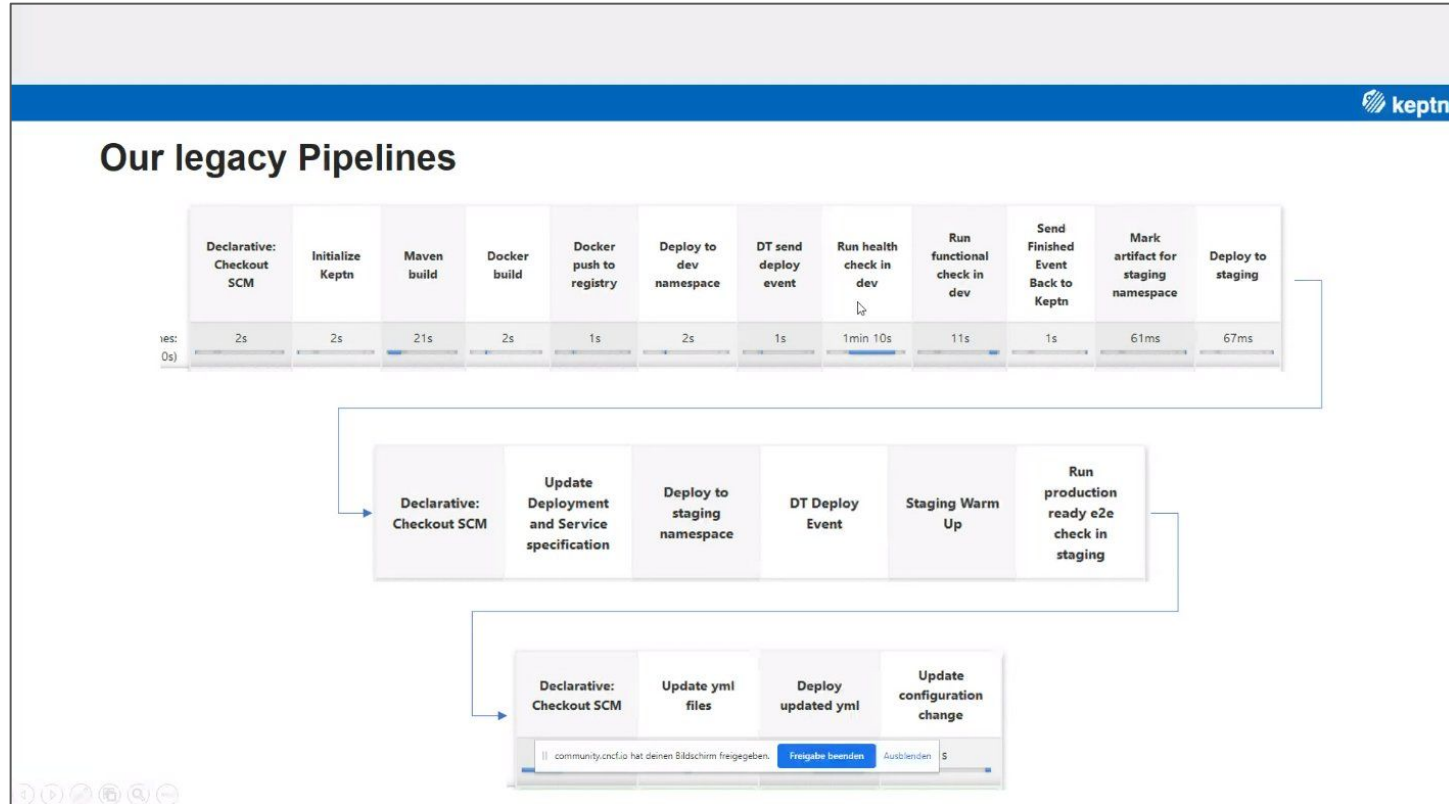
keptn

Our legacy Pipelines

| Declarative: Checkout SCM | Initialize Keptn | Maven build | Docker build | Docker push to registry | Deploy to dev namespace | DT send deploy event | Run health check in dev | Run functional check in dev | Send Finished Event Back to Keptn | Mark artifact for staging namespace | Deploy to staging |
|---|---|---|---|---|---|---|---|---|---|---|---|
| 2s | 2s | 21s | 2s | 1s | 2s | 1s | 1min 10s | 11s | 1s | 61ms | 67ms |

nes:
0s)

| Declarative: Checkout SCM | Update Deployment and Service specification | Deploy to staging namespace | DT Deploy Event | Staging Warm Up | Run production ready e2e check in staging |
|---|---|---|---|---|---|

| Declarative: Checkout SCM | Update yml files | Deploy updated yml | Update configuration change |
|---|---|---|---|

community.cncf.io hat deinen Bildschirm freigegeben. Freigabe beenden Ausblenden s